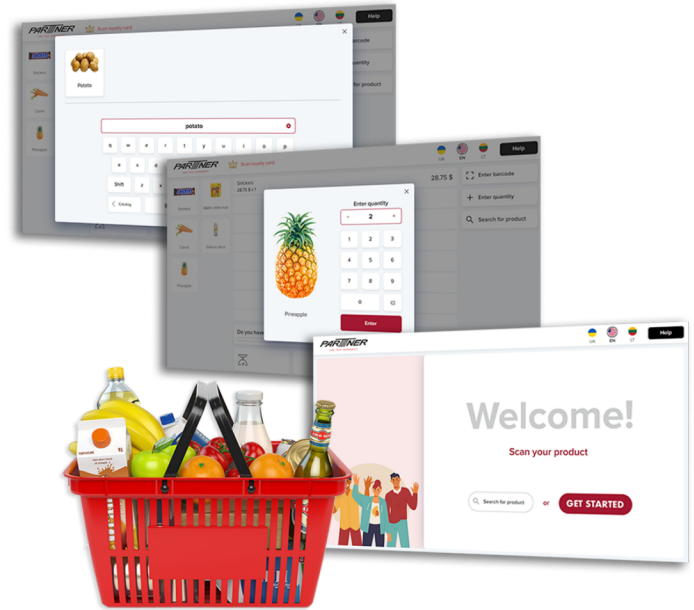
PARTNER
Scan loyalty card
Help
Enter barcode
Enter quantity
Search for product
Potato
Snickers
Carrot
Pineapple
potato
q w e r t y u i o p
a s d f g h j k l
Shift z x c v b n m
Closing

PARTNER
Scan loyalty card
UA EN LT
Help
Snickers
28.75 $ x 1
28.75 $
Enter barcode
Enter quantity
Search for product
Snickers
Apple
Carrot
Pineapple
Enter quantity
−
2
+
1 2 3
4 5 6
7 8 9
0
Pineapple
Enter
Do you have

PARTNER
UA EN LT
Help
Welcome!
Scan your product
Search for product
or
GET STARTED